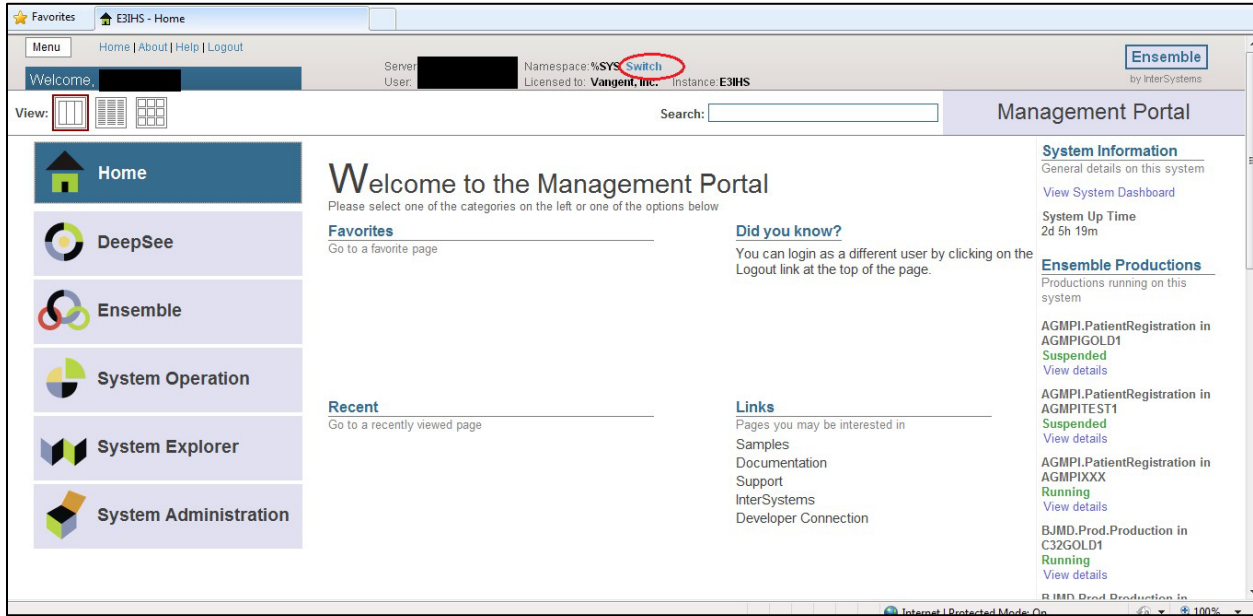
Favorites E3IHS - Home

Menu Home | About | Help | Logout

Welcome, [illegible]

Server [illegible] User: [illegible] Namespace: %SYS Switch Licensed to: Vangent, Inc. Instance: E3IHS

Ensemble by InterSystems

View:

Search:

Management Portal

Home

DeepSee

Ensemble

System Operation

System Explorer

System Administration

Welcome to the Management Portal

Please select one of the categories on the left or one of the options below

Favorites
Go to a favorite page

Did you know?
You can login as a different user by clicking on the Logout link at the top of the page.

Recent
Go to a recently viewed page

Links
Pages you may be interested in
Samples
Documentation
Support
InterSystems
Developer Connection

System Information
General details on this system
View System Dashboard
System Up Time
2d 5h 19m

Ensemble Productions
Productions running on this system

AGMPI.PatientRegistration in AGMPIGOLD1
Suspended
View details

AGMPI.PatientRegistration in AGMPITEST1
Suspended
View details

AGMPI.PatientRegistration in AGMPIXXX
Running
View details

BJMD.Prod.Production in C32GOLD1
Running
View details

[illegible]

Internet | Protected Mode: On 100%